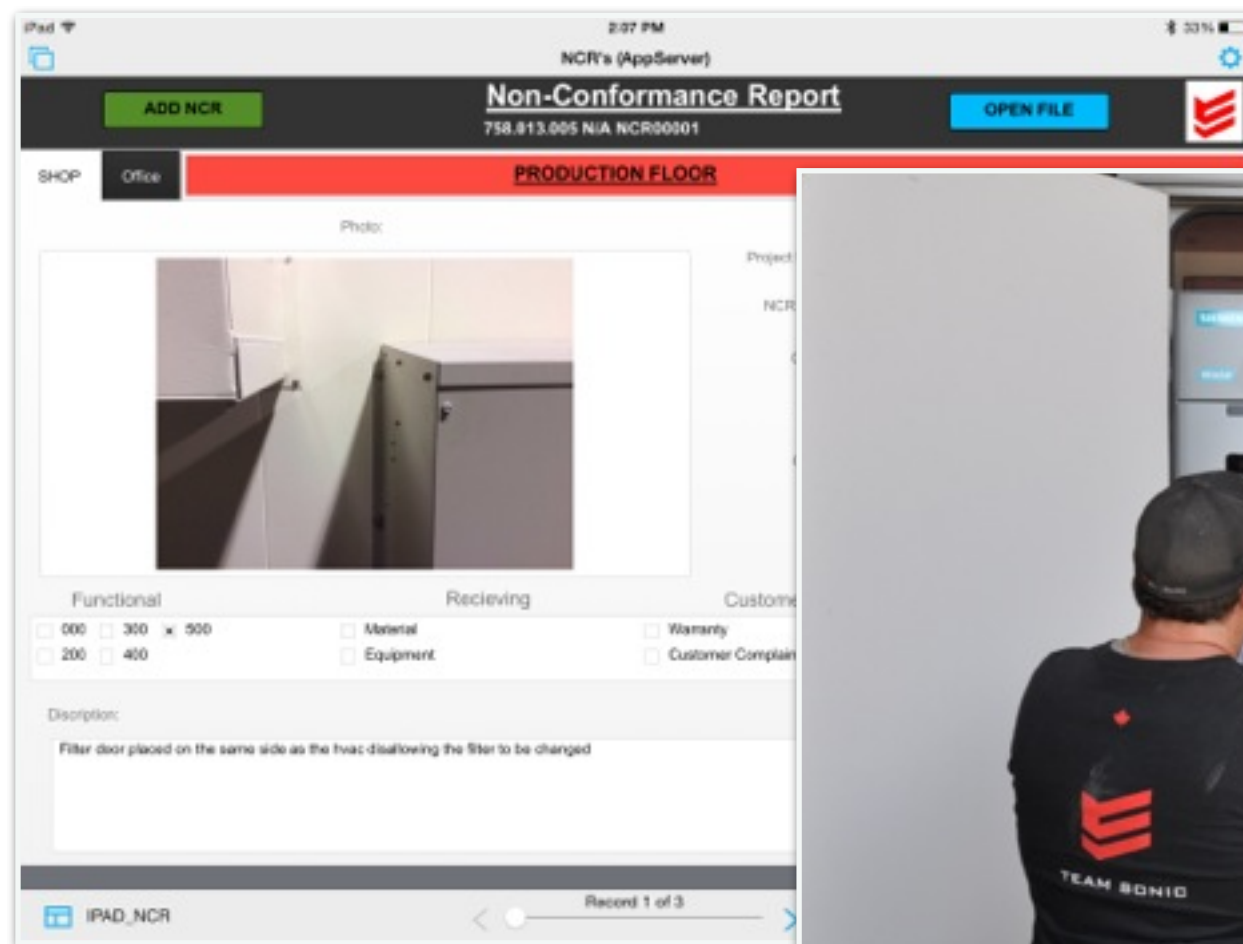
iPad
2:07 PM
33%
NCR's (AppServer)

ADD NCR
Non-Conformance Report
758.013.005 N/A NCR00001
OPEN FILE

SHOP
Office
PRODUCTION FLOOR

Photo:

Project
NCR

Functional
000 300 x 500
200 400

Recieving
Material
Equipment

Custome
Warranty
Customer Complain

Discription:
Filter door placed on the same side as the hvac disallowing the filter to be changed

IPAD_NCR
Record 1 of 3

TEAM SONIC